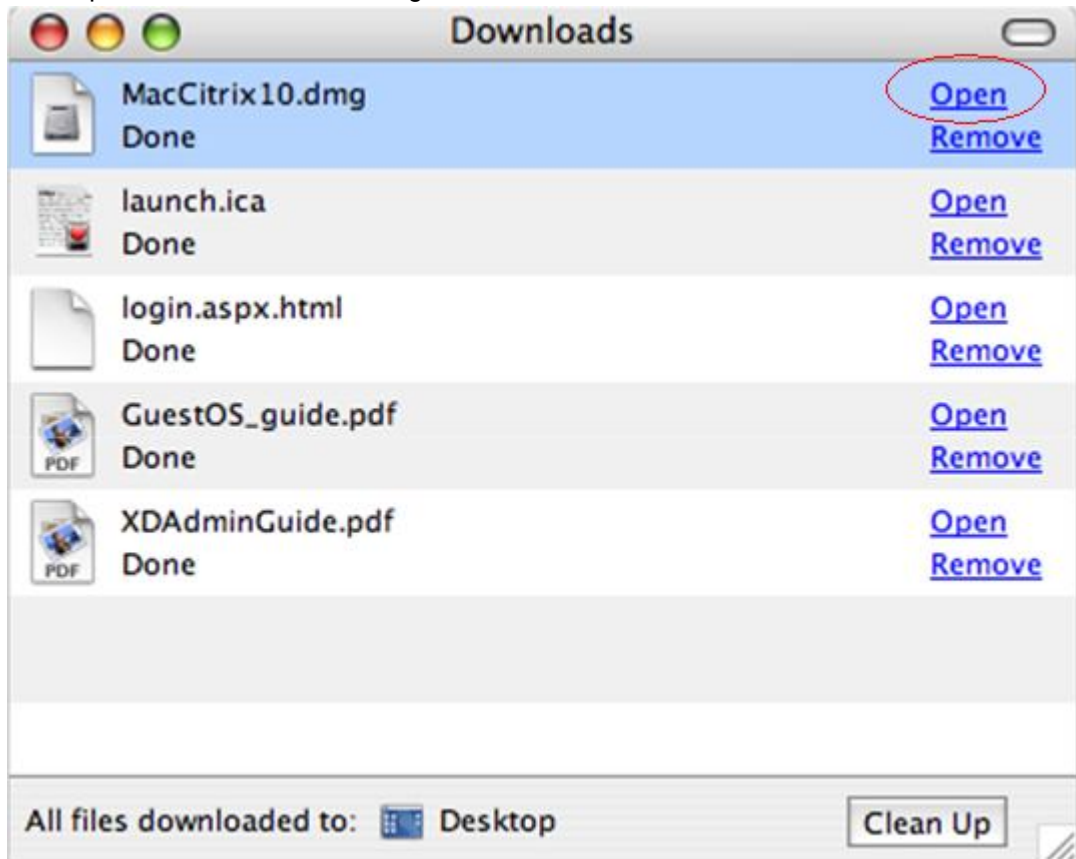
Downloads

MacCitrix10.dmg
Done
Open
Remove

launch.ica
Done
Open
Remove

login.aspx.html
Done
Open
Remove

PDF
GuestOS_guide.pdf
Done
Open
Remove

PDF
XDAdminGuide.pdf
Done
Open
Remove

All files downloaded to: Desktop
Clean Up